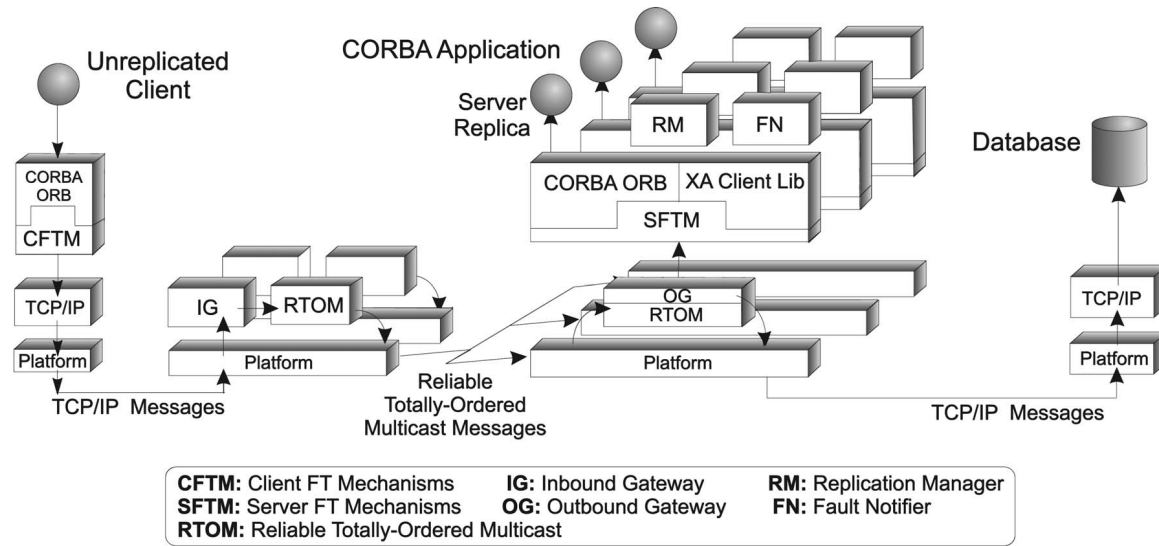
Unreplicated Client

CORBA Application

Server Replica

RM

FN

Database

CORBA ORB

CFTM

CORBA ORB

XA Client Lib

SFTM

TCP/IP

IG

RTOM

OG

RTOM

TCP/IP

Platform

Platform

Platform

Platform

TCP/IP Messages

Reliable Totally-Ordered Multicast Messages

TCP/IP Messages

**CFTM:** Client FT Mechanisms **IG:** Inbound Gateway **RM:** Replication Manager
**SFTM:** Server FT Mechanisms **OG:** Outbound Gateway **FN:** Fault Notifier
**RTOM:** Reliable Totally-Ordered Multicast